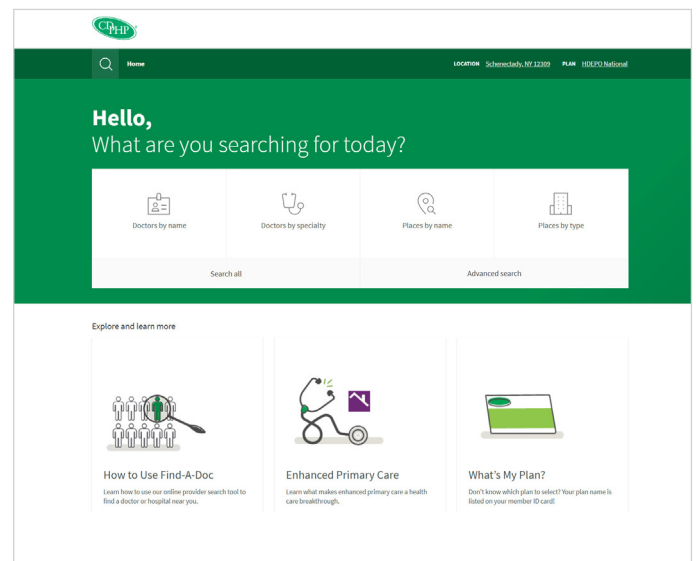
CDPHP

Home

LOCATION Schenectady, NY 12309 PLAN HDEPO National

Hello,
What are you searching for today?

Doctors by name

Doctors by specialty

Places by name

Places by type

Search all

Advanced search

Explore and learn more

How to Use Find-A-Doc

Learn how to use our online provider search tool to find a doctor or hospital near you.

Enhanced Primary Care

Learn what makes enhanced primary care a health care breakthrough.

What's My Plan?

Don't know which plan to select? Your plan name is listed on your member ID card!